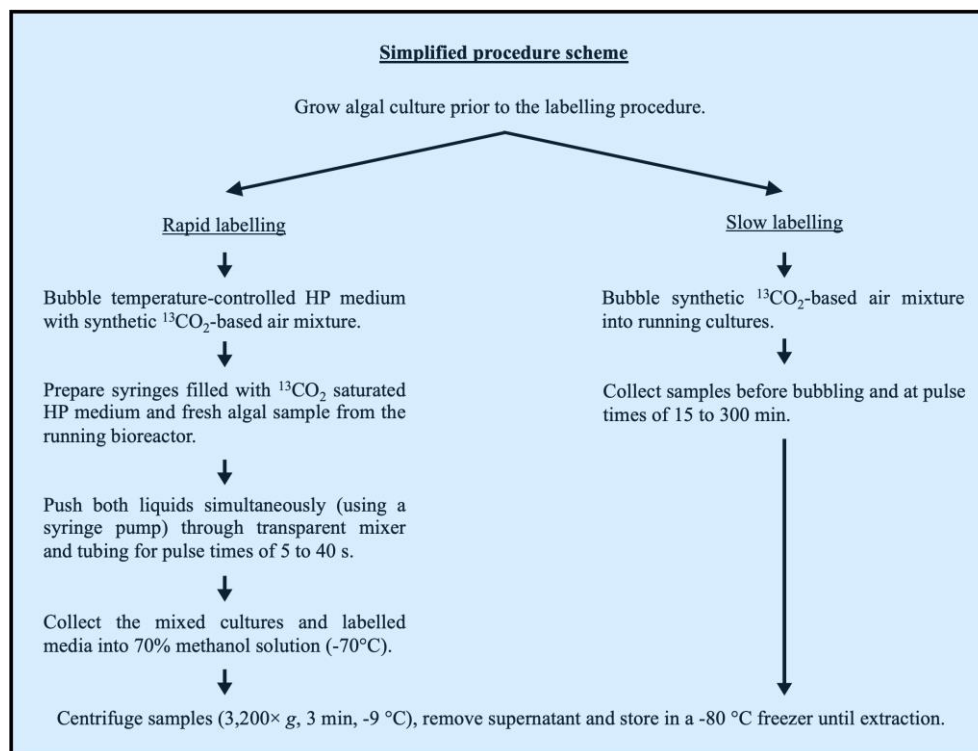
Simplified procedure scheme

Grow algal culture prior to the labelling procedure.

Rapid labelling

Bubble temperature-controlled HP medium with synthetic $^{13}CO_2$-based air mixture.

Prepare syringes filled with $^{13}CO_2$ saturated HP medium and fresh algal sample from the running bioreactor.

Push both liquids simultaneously (using a syringe pump) through transparent mixer and tubing for pulse times of 5 to 40 s.

Collect the mixed cultures and labelled media into 70% methanol solution (-70°C).

Slow labelling

Bubble synthetic $^{13}CO_2$-based air mixture into running cultures.

Collect samples before bubbling and at pulse times of 15 to 300 min.

Centrifuge samples (3,200× $g$, 3 min, -9 °C), remove supernatant and store in a -80 °C freezer until extraction.